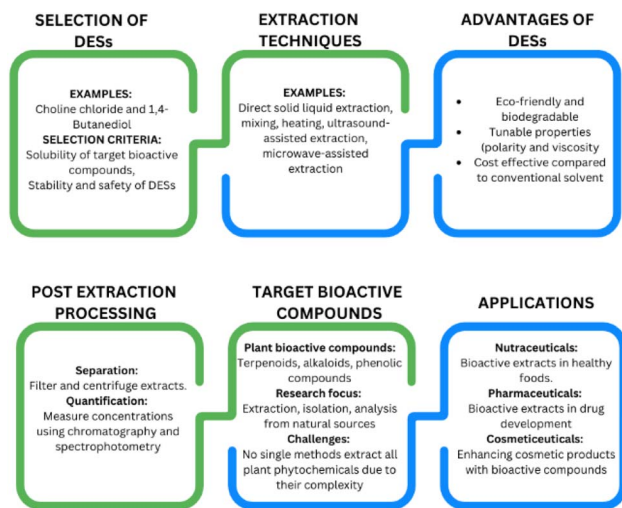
SELECTION OF DESs

EXAMPLES:
Choline chloride and 1,4-Butanediol
SELECTION CRITERIA:
Solubility of target bioactive compounds,
Stability and safety of DESs

EXTRACTION TECHNIQUES

EXAMPLES:
Direct solid liquid extraction, mixing, heating, ultrasound-assisted extraction, microwave-assisted extraction

ADVANTAGES OF DESs

• Eco-friendly and biodegradable
• Tunable properties (polarity and viscosity
• Cost effective compared to conventional solvent

POST EXTRACTION PROCESSING

Separation:
Filter and centrifuge extracts.
Quantification:
Measure concentrations using chromatography and spectrophotometry

TARGET BIOACTIVE COMPOUNDS

Plant bioactive compounds:
Terpenoids, alkaloids, phenolic compounds
Research focus:
Extraction, isolation, analysis from natural sources
Challenges:
No single methods extract all plant phytochemicals due to their complexity

APPLICATIONS

Nutraceuticals:
Bioactive extracts in healthy foods.
Pharmaceuticals:
Bioactive extracts in drug development
Cosmeticeuticals:
Enhancing cosmetic products with bioactive compounds